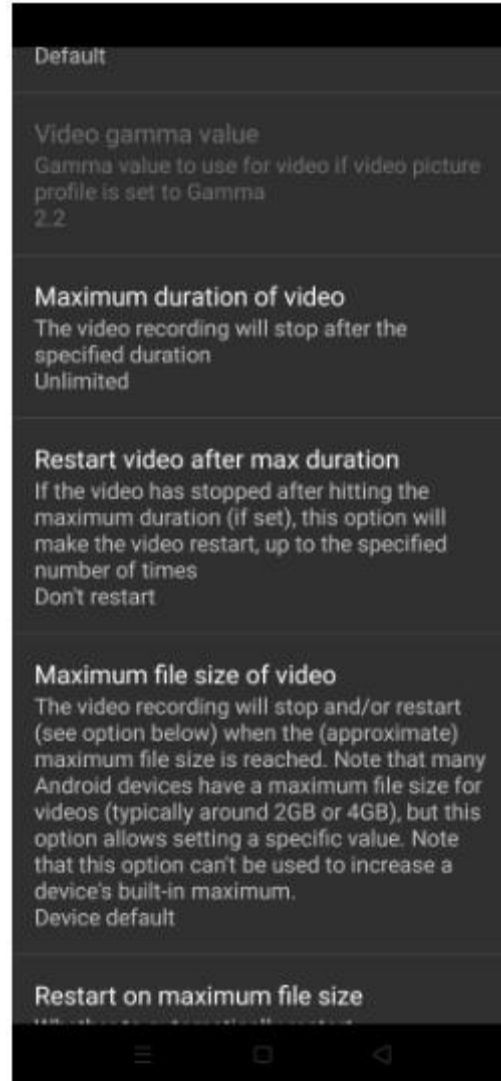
Default

Video gamma value
Gamma value to use for video if video picture profile is set to Gamma
2.2

Maximum duration of video
The video recording will stop after the specified duration
Unlimited

Restart video after max duration
If the video has stopped after hitting the maximum duration (if set), this option will make the video restart, up to the specified number of times
Don't restart

Maximum file size of video
The video recording will stop and/or restart (see option below) when the (approximate) maximum file size is reached. Note that many Android devices have a maximum file size for videos (typically around 2GB or 4GB), but this option allows setting a specific value. Note that this option can't be used to increase a device's built-in maximum.
Device default

Restart on maximum file size
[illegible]